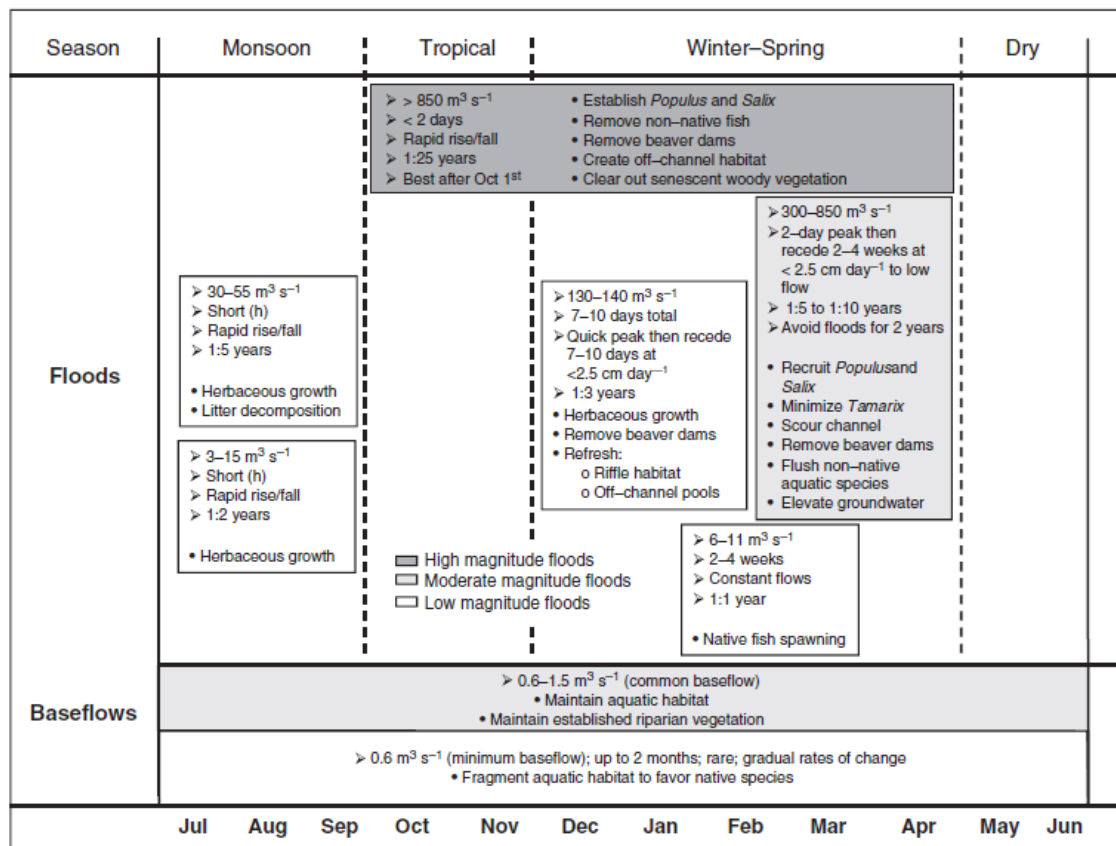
| Season | Monsoon | Tropical | Winter–Spring | Dry |
|---|---|---|---|---|

Floods

➢ > 850 m³ s⁻¹
➢ < 2 days
➢ Rapid rise/fall
➢ 1:25 years
➢ Best after Oct 1st

• Establish *Populus* and *Salix*
• Remove non–native fish
• Remove beaver dams
• Create off–channel habitat
• Clear out senescent woody vegetation

➢ 300–850 m³ s⁻¹
➢ 2–day peak then recede 2–4 weeks at < 2.5 cm day⁻¹ to low flow
➢ 1:5 to 1:10 years
➢ Avoid floods for 2 years

• Recruit *Populus*and *Salix*
• Minimize *Tamarix*
• Scour channel
• Remove beaver dams
• Flush non–native aquatic species
• Elevate groundwater

➢ 30–55 m³ s⁻¹
➢ Short (h)
➢ Rapid rise/fall
➢ 1:5 years

• Herbaceous growth
• Litter decomposition

➢ 130–140 m³ s⁻¹
➢ 7–10 days total
➢ Quick peak then recede 7–10 days at <2.5 cm day⁻¹
➢ 1:3 years

• Herbaceous growth
• Remove beaver dams
• Refresh:
o Riffle habitat
o Off–channel pools

➢ 3–15 m³ s⁻¹
➢ Short (h)
➢ Rapid rise/fall
➢ 1:2 years

• Herbaceous growth

High magnitude floods
Moderate magnitude floods
Low magnitude floods

➢ 6–11 m³ s⁻¹
➢ 2–4 weeks
➢ Constant flows
➢ 1:1 year

• Native fish spawning

Baseflows

➢ 0.6–1.5 m³ s⁻¹ (common baseflow)
• Maintain aquatic habitat
• Maintain established riparian vegetation

➢ 0.6 m³ s⁻¹ (minimum baseflow); up to 2 months; rare; gradual rates of change
• Fragment aquatic habitat to favor native species

Jul Aug Sep Oct Nov Dec Jan Feb Mar Apr May Jun